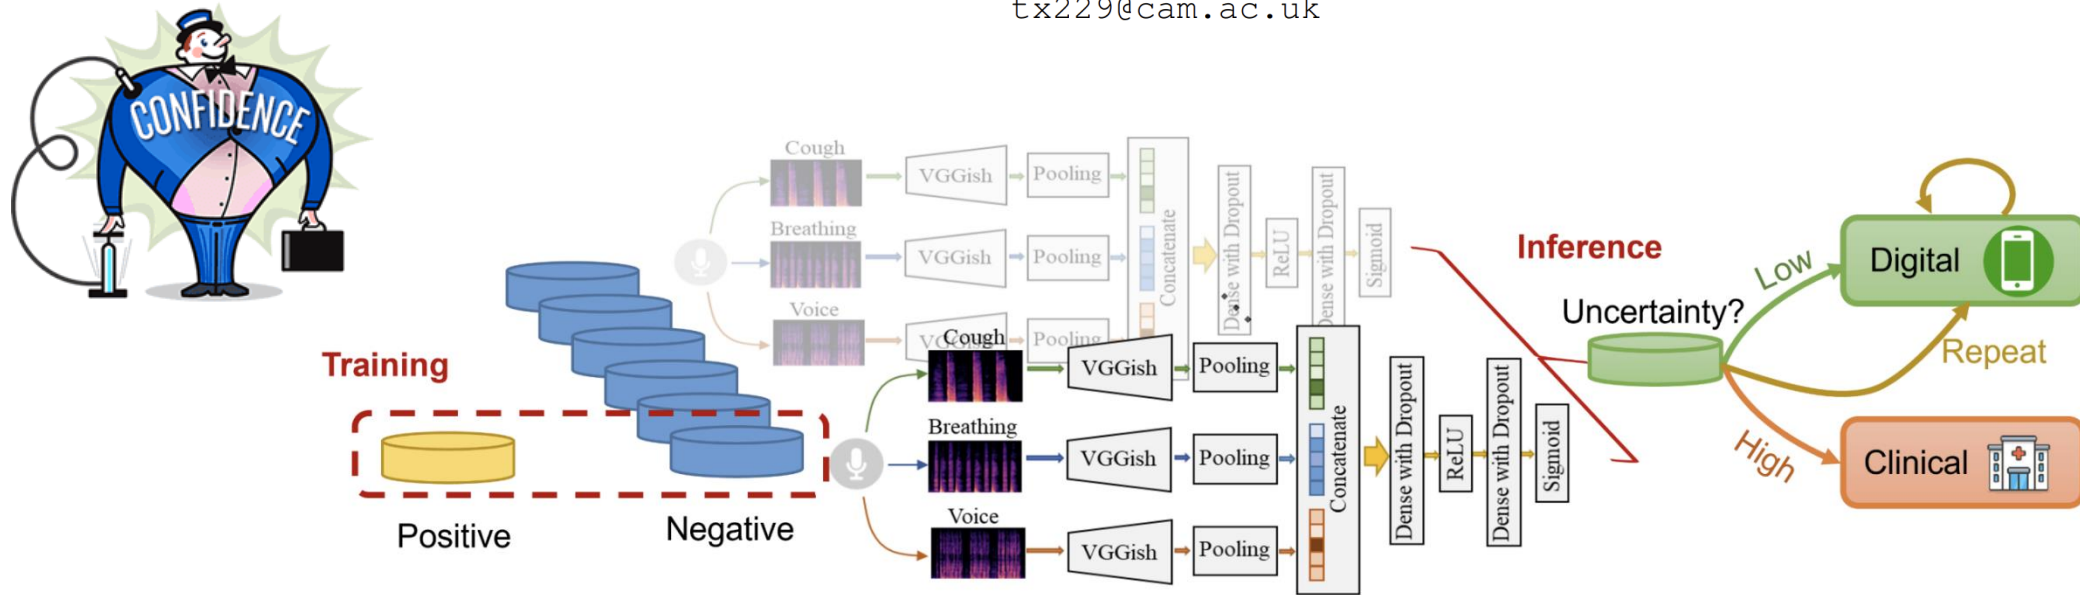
tx229@cam.ac.uk

CONFIDENCE

Cough
VGGish
Pooling
Breathing
VGGish
Pooling
Voice
VGGish
Pooling
Concatenate
Dense with Dropout
ReLU
Dense with Dropout
Sigmoid

Training

Positive

Negative

Cough
VGGish
Pooling
Breathing
VGGish
Pooling
Voice
VGGish
Pooling
Concatenate
Dense with Dropout
ReLU
Dense with Dropout
Sigmoid

Inference

Uncertainty?

Low

Digital

Repeat

High

Clinical